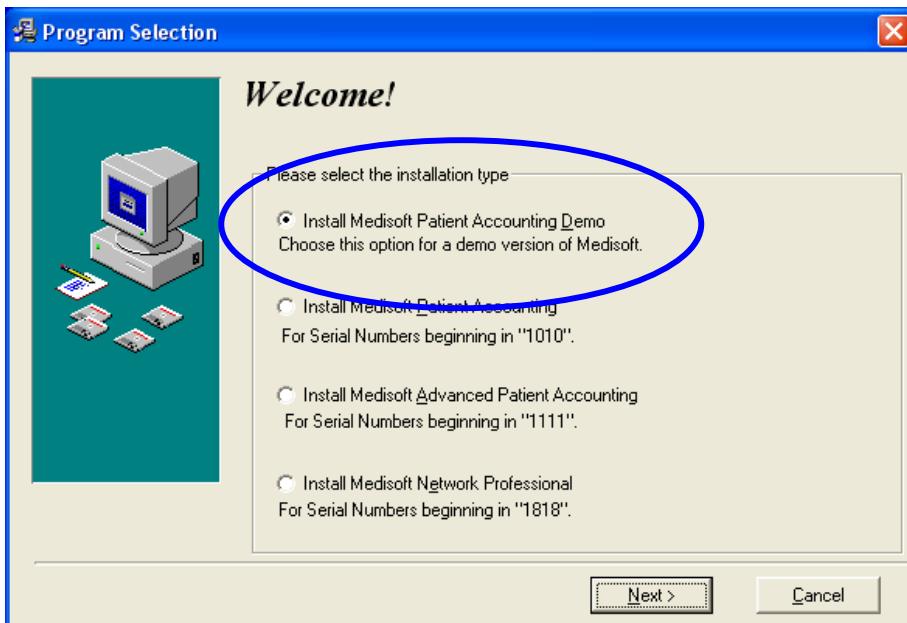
Program Selection

Welcome!

Please select the installation type

Install Medisoft Patient Accounting Demo
Choose this option for a demo version of Medisoft.

Install Medisoft Patient Accounting
For Serial Numbers beginning in "1010".

Install Medisoft Advanced Patient Accounting
For Serial Numbers beginning in "1111".

Install Medisoft Network Professional
For Serial Numbers beginning in "1818".

Next >

Cancel